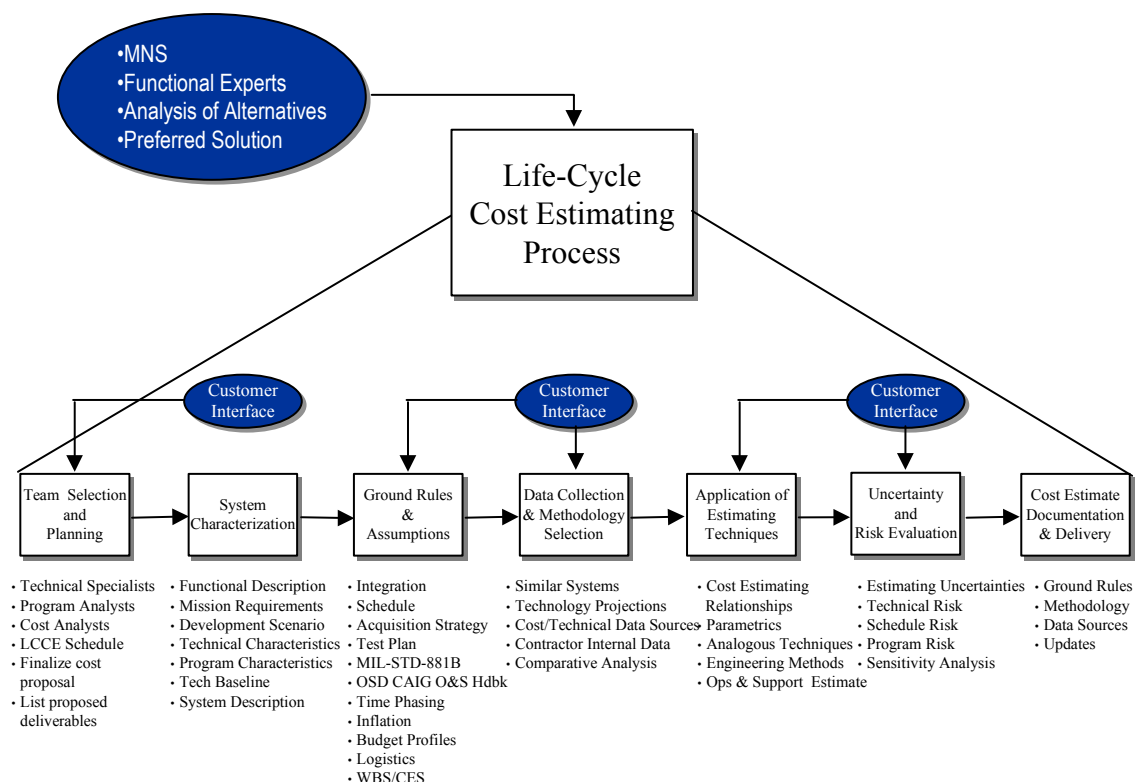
•MNS
•Functional Experts
•Analysis of Alternatives
•Preferred Solution

Life-Cycle Cost Estimating Process

Customer Interface

Customer Interface

Customer Interface

Team Selection and Planning

System Characterization

Ground Rules & Assumptions

Data Collection & Methodology Selection

Application of Estimating Techniques

Uncertainty and Risk Evaluation

Cost Estimate Documentation & Delivery

• Technical Specialists
• Program Analysts
• Cost Analysts
• LCCE Schedule
• Finalize cost proposal
• List proposed deliverables

• Functional Description
• Mission Requirements
• Development Scenario
• Technical Characteristics
• Program Characteristics
• Tech Baseline
• System Description

• Integration
• Schedule
• Acquisition Strategy
• Test Plan
• MIL-STD-881B
• OSD CAIG O&S Hdbk
• Time Phasing
• Inflation
• Budget Profiles
• Logistics
• WBS/CES

• Similar Systems
• Technology Projections
• Cost/Technical Data Sources
• Contractor Internal Data
• Comparative Analysis

• Cost Estimating Relationships
• Parametrics
• Analogous Techniques
• Engineering Methods
• Ops & Support Estimate

• Estimating Uncertainties
• Technical Risk
• Schedule Risk
• Program Risk
• Sensitivity Analysis

• Ground Rules
• Methodology
• Data Sources
• Updates